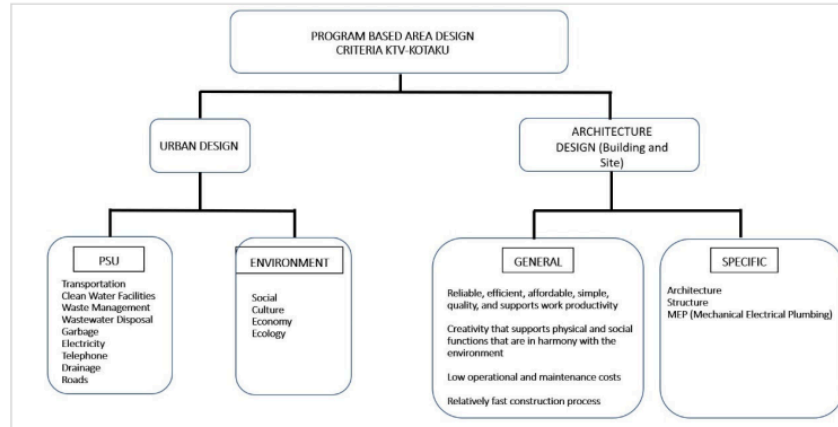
PROGRAM BASED AREA DESIGN CRITERIA KTV-KOTAKU

URBAN DESIGN

ARCHITECTURE DESIGN (Building and Site)

PSU

Transportation
Clean Water Facilities
Waste Management
Wastewater Disposal
Garbage
Electricity
Telephone
Drainage
Roads

ENVIRONMENT

Social
Culture
Economy
Ecology

GENERAL

Reliable, efficient, affordable, simple, quality, and supports work productivity

Creativity that supports physical and social functions that are in harmony with the environment

Low operational and maintenance costs

Relatively fast construction process

SPECIFIC

Architecture
Structure
MEP (Mechanical Electrical Plumbing)